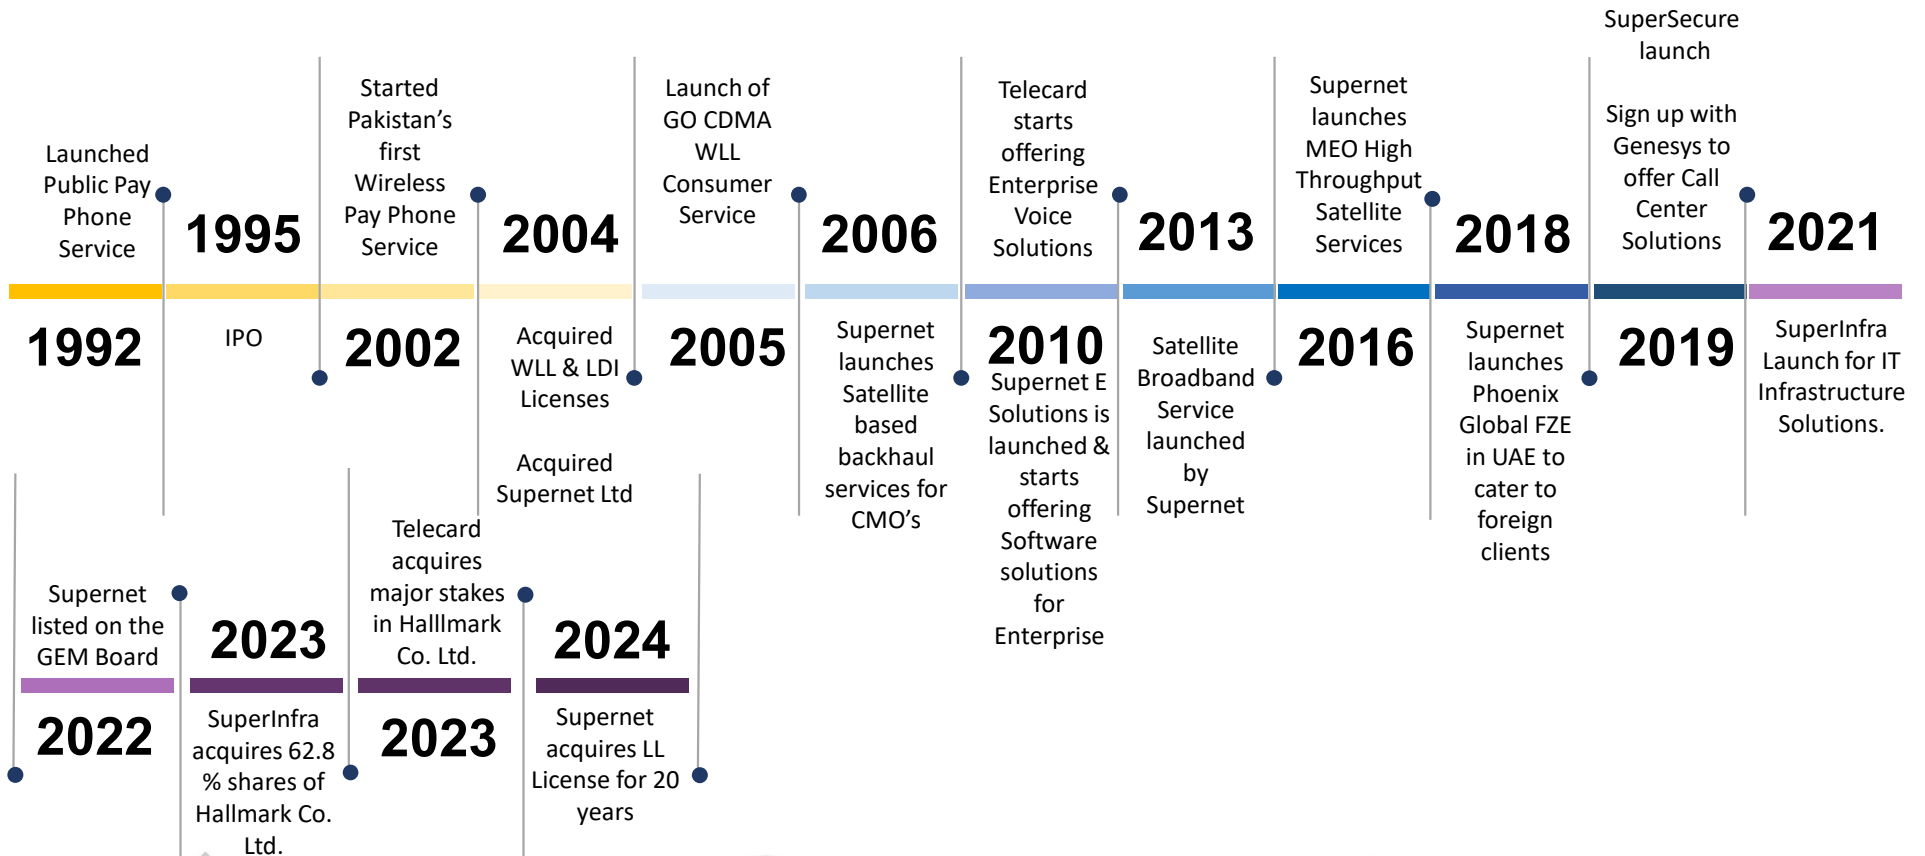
Launched Public Pay Phone Service

1995

Started Pakistan's first Wireless Pay Phone Service

2004

Launch of GO CDMA WLL Consumer Service

2006

Telecard starts offering Enterprise Voice Solutions

2013

Supernet launches MEO High Throughput Satellite Services

2018

SuperSecure launch

Sign up with Genesys to offer Call Center Solutions

2021

1992

IPO

2002

Acquired WLL & LDI Licenses

Acquired Supernet Ltd

2005

Supernet launches Satellite based backhaul services for CMO's

2010

Supernet E Solutions is launched & starts offering Software solutions for Enterprise

Satellite Broadband Service launched by Supernet

2016

Supernet launches Phoenix Global FZE in UAE to cater to foreign clients

2019

SuperInfra Launch for IT Infrastructure Solutions.

Supernet listed on the GEM Board

2023

Telecard acquires major stakes in Halllmark Co. Ltd.

2024

2022

SuperInfra acquires 62.8 % shares of Hallmark Co. Ltd.

2023

Supernet acquires LL License for 20 years